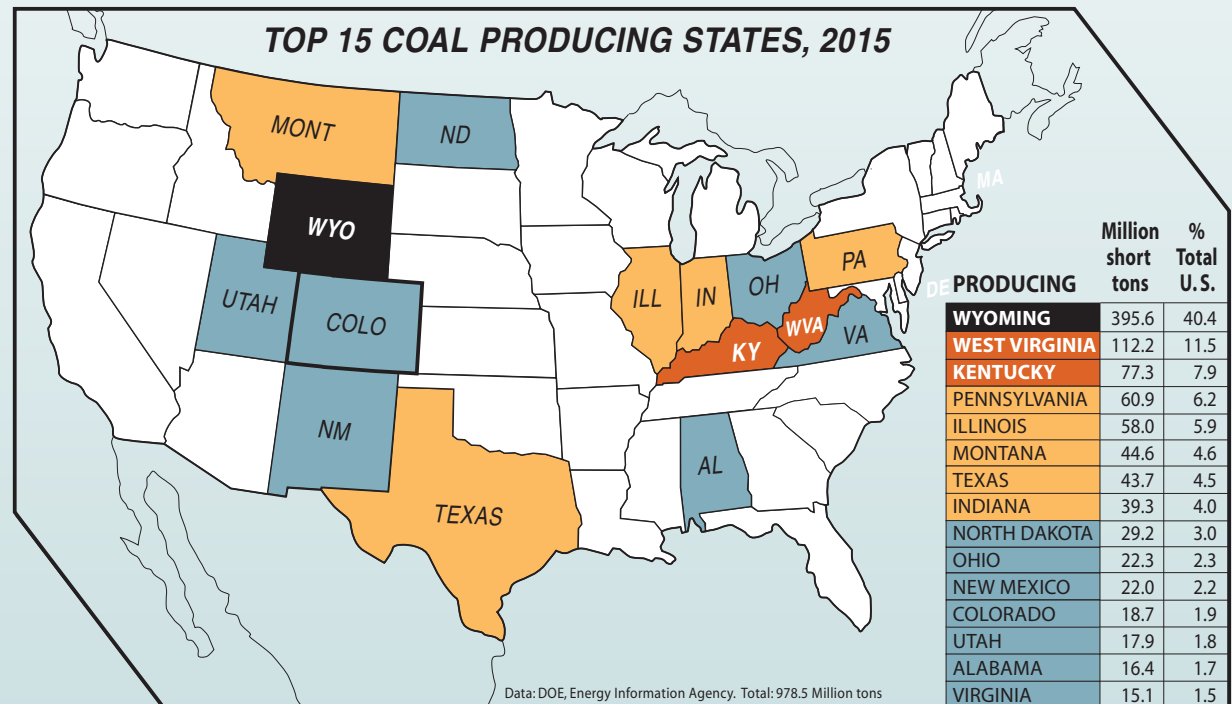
TOP 15 COAL PRODUCING STATES, 2015

MONT
ND
WYO
UTAH
COLO
NM
TEXAS
ILL
IN
OH
PA
KY
WVA
VA
AL
MA
DE

| PRODUCING | Million short tons | % Total U.S. |
|---|---|---|
| WYOMING | 395.6 | 40.4 |
| WEST VIRGINIA | 112.2 | 11.5 |
| KENTUCKY | 77.3 | 7.9 |
| PENNSYLVANIA | 60.9 | 6.2 |
| ILLINOIS | 58.0 | 5.9 |
| MONTANA | 44.6 | 4.6 |
| TEXAS | 43.7 | 4.5 |
| INDIANA | 39.3 | 4.0 |
| NORTH DAKOTA | 29.2 | 3.0 |
| OHIO | 22.3 | 2.3 |
| NEW MEXICO | 22.0 | 2.2 |
| COLORADO | 18.7 | 1.9 |
| UTAH | 17.9 | 1.8 |
| ALABAMA | 16.4 | 1.7 |
| VIRGINIA | 15.1 | 1.5 |

Data: DOE, Energy Information Agency. Total: 978.5 Million tons